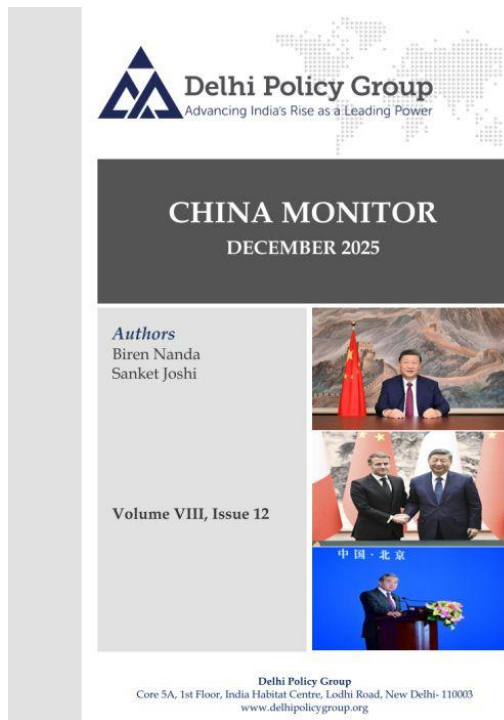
Delhi Policy Group
Advancing India's Rise as a Leading Power

CHINA MONITOR
DECEMBER 2025

Authors
Biren Nanda
Sanket Joshi

Volume VIII, Issue 12

中国·北京

Delhi Policy Group
Core 5A, 1st Floor, India Habitat Centre, Lodhi Road, New Delhi- 110003
www.delhipolicygroup.org